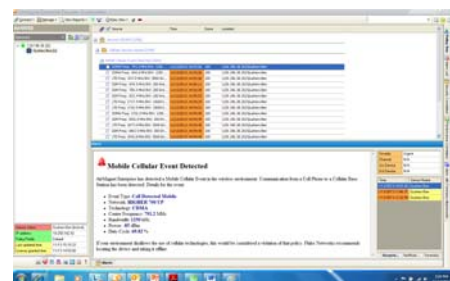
Mobile Cellular Event Detected

AirMagnet Enterprise has detected a Mobile Cellular Event in the wireless environment. Communication from a Cell Phone to a Cellular Base Station has been detected. Details for the event:

• Event Type: Cell Detected Mobile
• Network: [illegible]
• Technology: CDMA
• Center Frequency: 793.2 MHz
• Bandwidth: 1250 kHz
• Power: -85 dBm
• Duty Cycle: 09.83 %

If your environment disallows the use of cellular technologies, this would be considered a violation of that policy. Fluke Networks recommends locating the device and taking it offline.